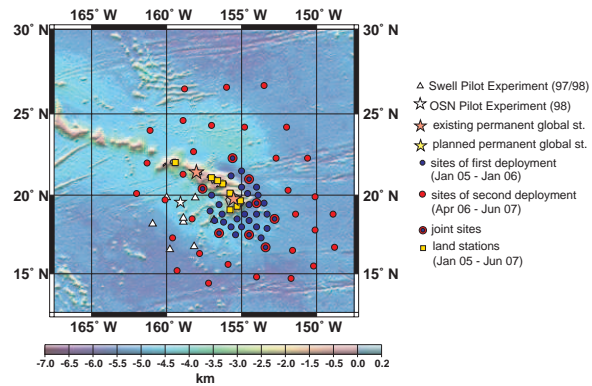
165° W 160° W 155° W 150° W

30° N 30° N

25° N 25° N

20° N 20° N

15° N 15° N

165° W 160° W 155° W 150° W

Swell Pilot Experiment (97/98)
OSN Pilot Experiment (98)
existing permanent global st.
planned permanent global st.
sites of first deployment (Jan 05 - Jan 06)
sites of second deployment (Apr 06 - Jun 07)
joint sites
land stations (Jan 05 - Jun 07)

-7.0 -6.5 -6.0 -5.5 -5.0 -4.5 -4.0 -3.5 -3.0 -2.5 -2.0 -1.5 -1.0 -0.5 0.0 0.2
km